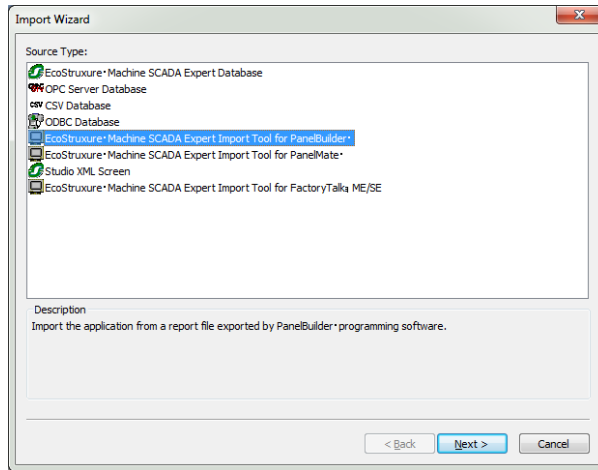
Import Wizard

Source Type:

EcoStruxure Machine SCADA Expert Database
OPC Server Database
CSV CSV Database
ODBC Database
EcoStruxure Machine SCADA Expert Import Tool for PanelBuilder
EcoStruxure Machine SCADA Expert Import Tool for PanelMate
Studio XML Screen
EcoStruxure Machine SCADA Expert Import Tool for FactoryTalk ME/SE

Description
Import the application from a report file exported by PanelBuilder programming software.

< Back | Next > | Cancel